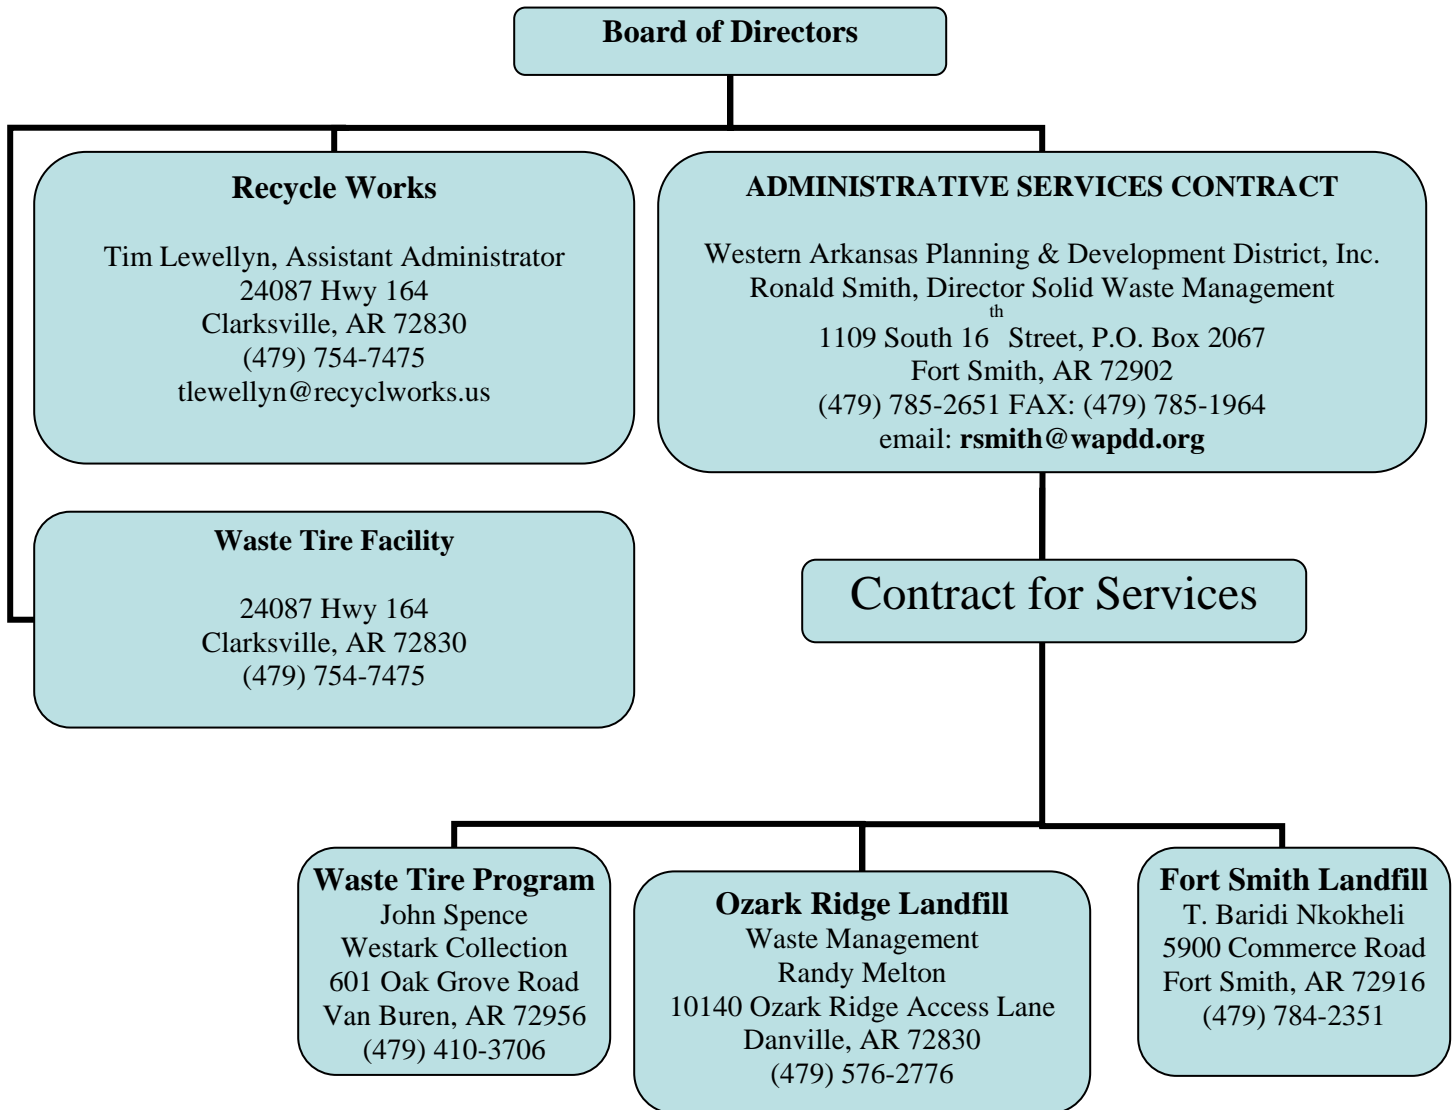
**Board of Directors**

**Recycle Works**

Tim Lewellyn, Assistant Administrator
24087 Hwy 164
Clarksville, AR 72830
(479) 754-7475
tlewellyn@recyclworks.us

**ADMINISTRATIVE SERVICES CONTRACT**

Western Arkansas Planning & Development District, Inc.
Ronald Smith, Director Solid Waste Management
1109 South 16$^{th}$ Street, P.O. Box 2067
Fort Smith, AR 72902
(479) 785-2651 FAX: (479) 785-1964
email: **rsmith@wapdd.org**

**Waste Tire Facility**

24087 Hwy 164
Clarksville, AR 72830
(479) 754-7475

Contract for Services

**Waste Tire Program**
John Spence
Westark Collection
601 Oak Grove Road
Van Buren, AR 72956
(479) 410-3706

**Ozark Ridge Landfill**
Waste Management
Randy Melton
10140 Ozark Ridge Access Lane
Danville, AR 72830
(479) 576-2776

**Fort Smith Landfill**
T. Baridi Nkokheli
5900 Commerce Road
Fort Smith, AR 72916
(479) 784-2351